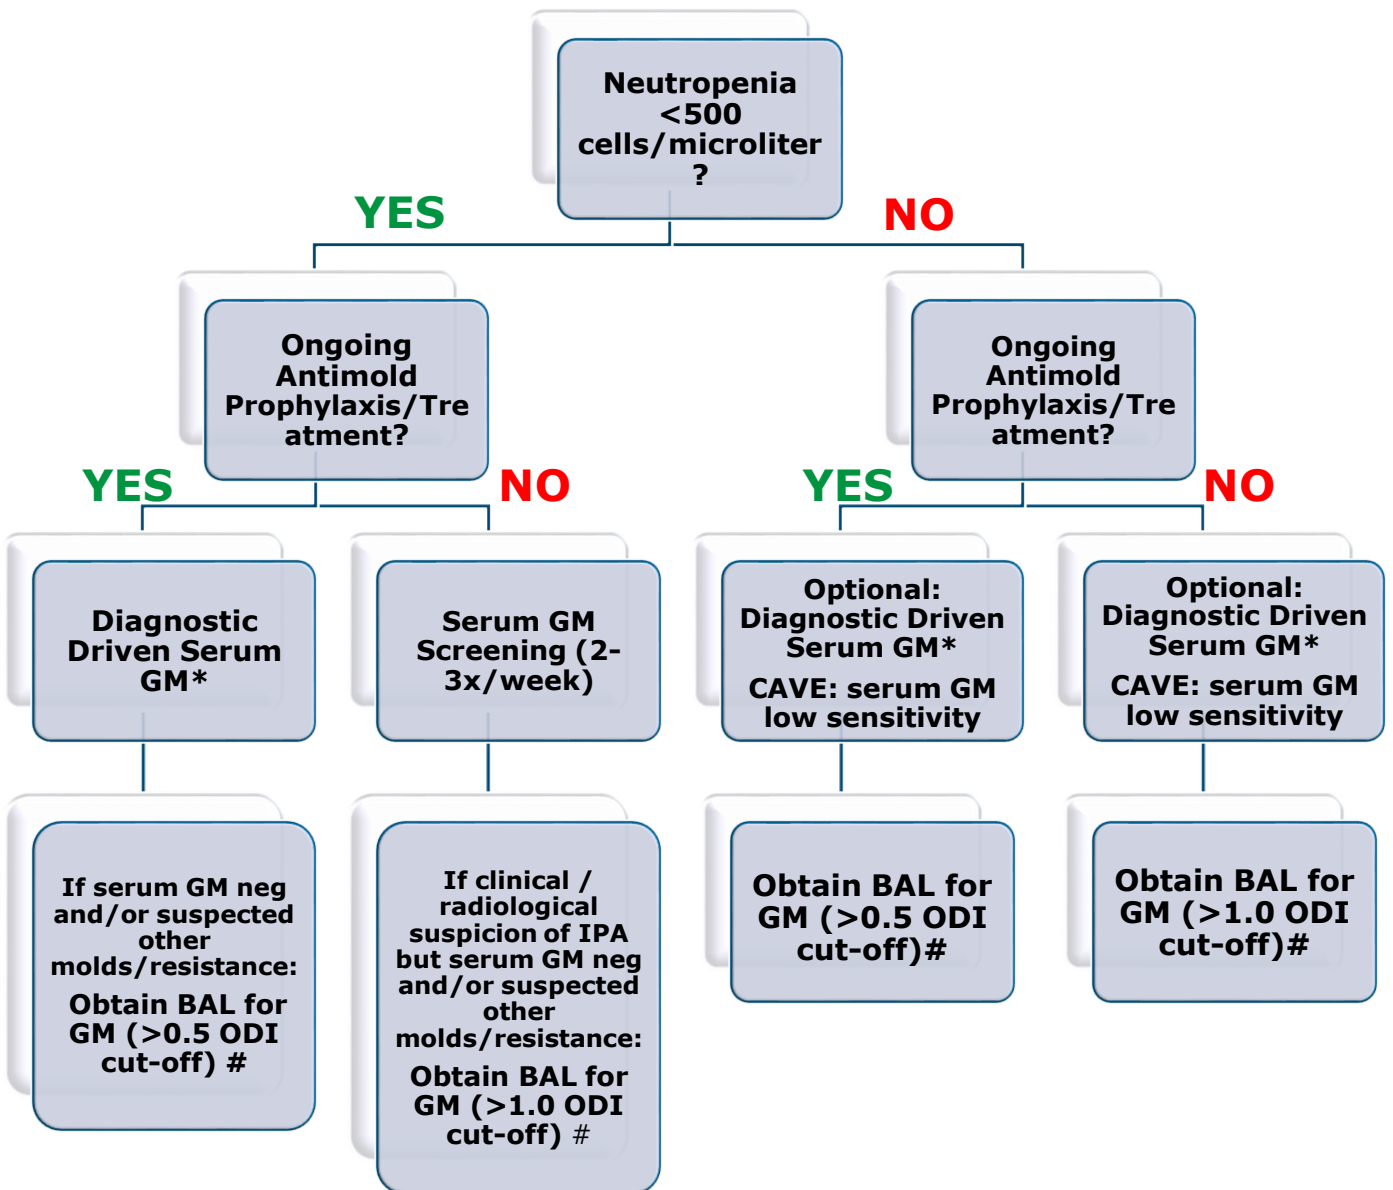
Neutropenia <500 cells/microliter ?

YES

NO

Ongoing Antimold Prophylaxis/Treatment?

Ongoing Antimold Prophylaxis/Treatment?

YES

NO

YES

NO

Diagnostic Driven Serum GM*

Serum GM Screening (2-3x/week)

Optional: Diagnostic Driven Serum GM*

CAVE: serum GM low sensitivity

Optional: Diagnostic Driven Serum GM*

CAVE: serum GM low sensitivity

If serum GM neg and/or suspected other molds/resistance:

Obtain BAL for GM (>0.5 ODI cut-off) #

If clinical / radiological suspicion of IPA but serum GM neg and/or suspected other molds/resistance:

Obtain BAL for GM (>1.0 ODI cut-off) #

Obtain BAL for GM (>0.5 ODI cut-off)#

Obtain BAL for GM (>1.0 ODI cut-off)#